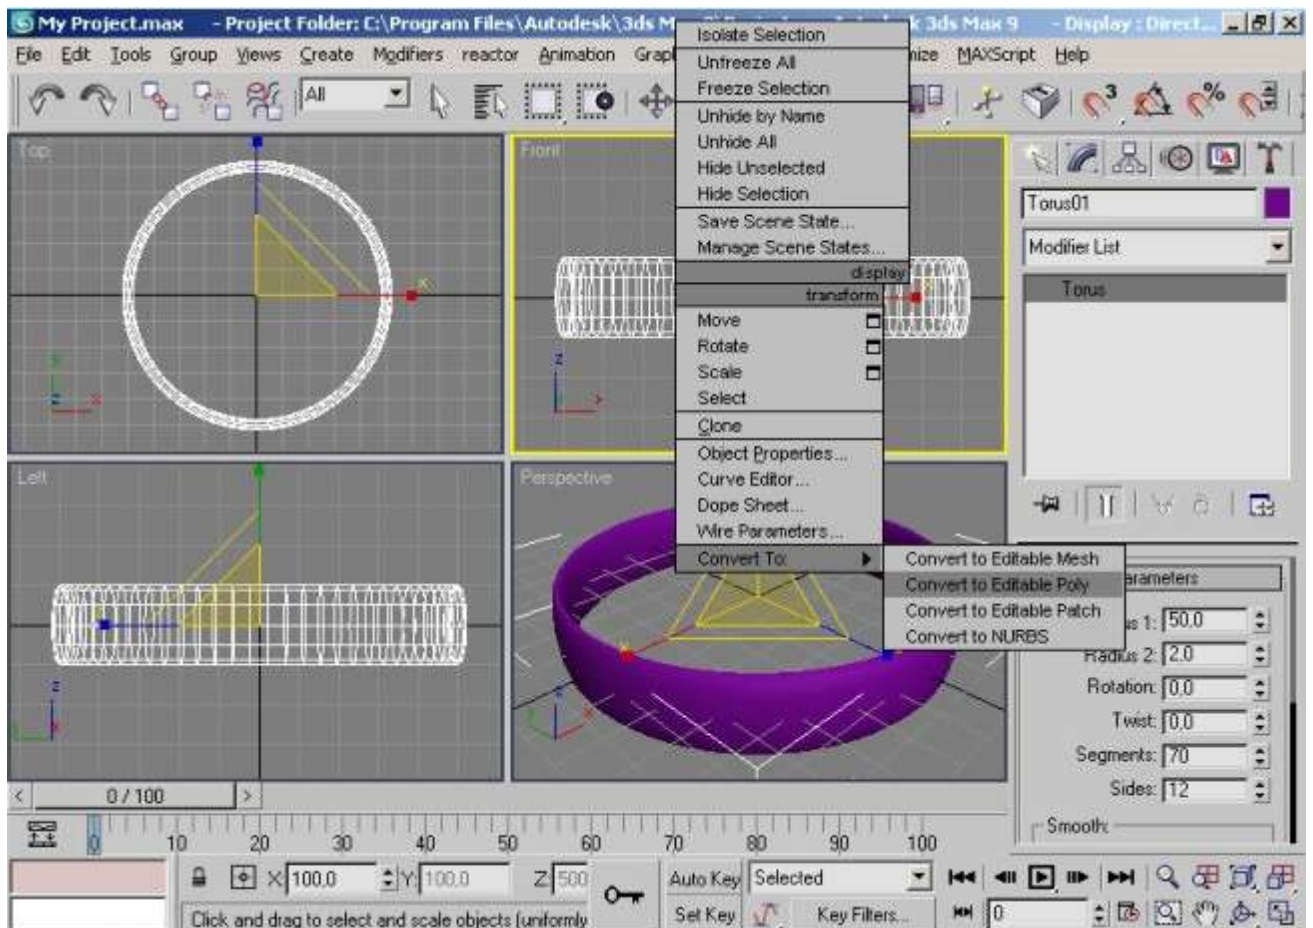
My Project.max - Project Folder: C:\Program Files\Autodesk\3ds M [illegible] k 3ds Max 9 - Display : Direct...

File Edit Tools Group Views Create Modifiers reactor Animation Grap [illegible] nize MAXScript Help

All

Top

Front

Left

Perspective

Isolate Selection
Unfreeze All
Freeze Selection
Unhide by Name
Unhide All
Hide Unselected
Hide Selection
Save Scene State...
Manage Scene States...
display
transform
Move
Rotate
Scale
Select
Clone
Object Properties...
Curve Editor...
Dope Sheet...
Wire Parameters...
Convert To:

Convert to Editable Mesh
Convert to Editable Poly
Convert to Editable Patch
Convert to NURBS

Torus01

Modifier List

Torus

arameters

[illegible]s 1: 50.0
Radius 2: 2.0
Rotation: 0.0
Twist: 0.0
Segments: 70
Sides: 12
Smooth:

0 / 100

0 10 20 30 40 50 60 70 80 90 100

X: 100.0 Y: 100.0 Z: 500

Auto Key Selected

Set Key Key Filters...

0

Click and drag to select and scale objects (uniformly